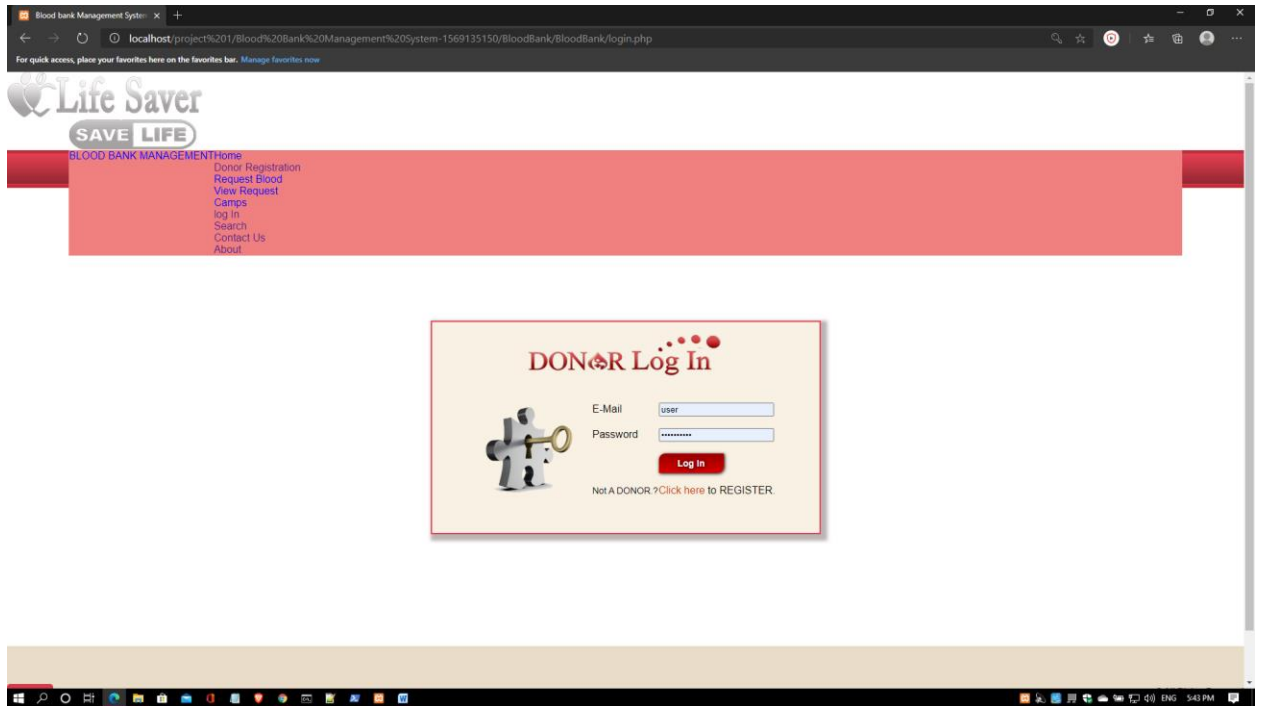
Blood bank Management System ×

localhost/project%201/Blood%20Bank%20Management%20System-1569135150/BloodBank/BloodBank/login.php

For quick access, place your favorites here on the favorites bar. Manage favorites now

Life Saver

SAVE LIFE

BLOOD BANK MANAGEMENT Home
Donor Registration
Request Blood
View Request
Camps
log In
Search
Contact Us
About

DONOR Log In

E-Mail user

Password ••••••••••

Log In

Not A DONOR ? Click here to REGISTER.

ENG 5:43 PM